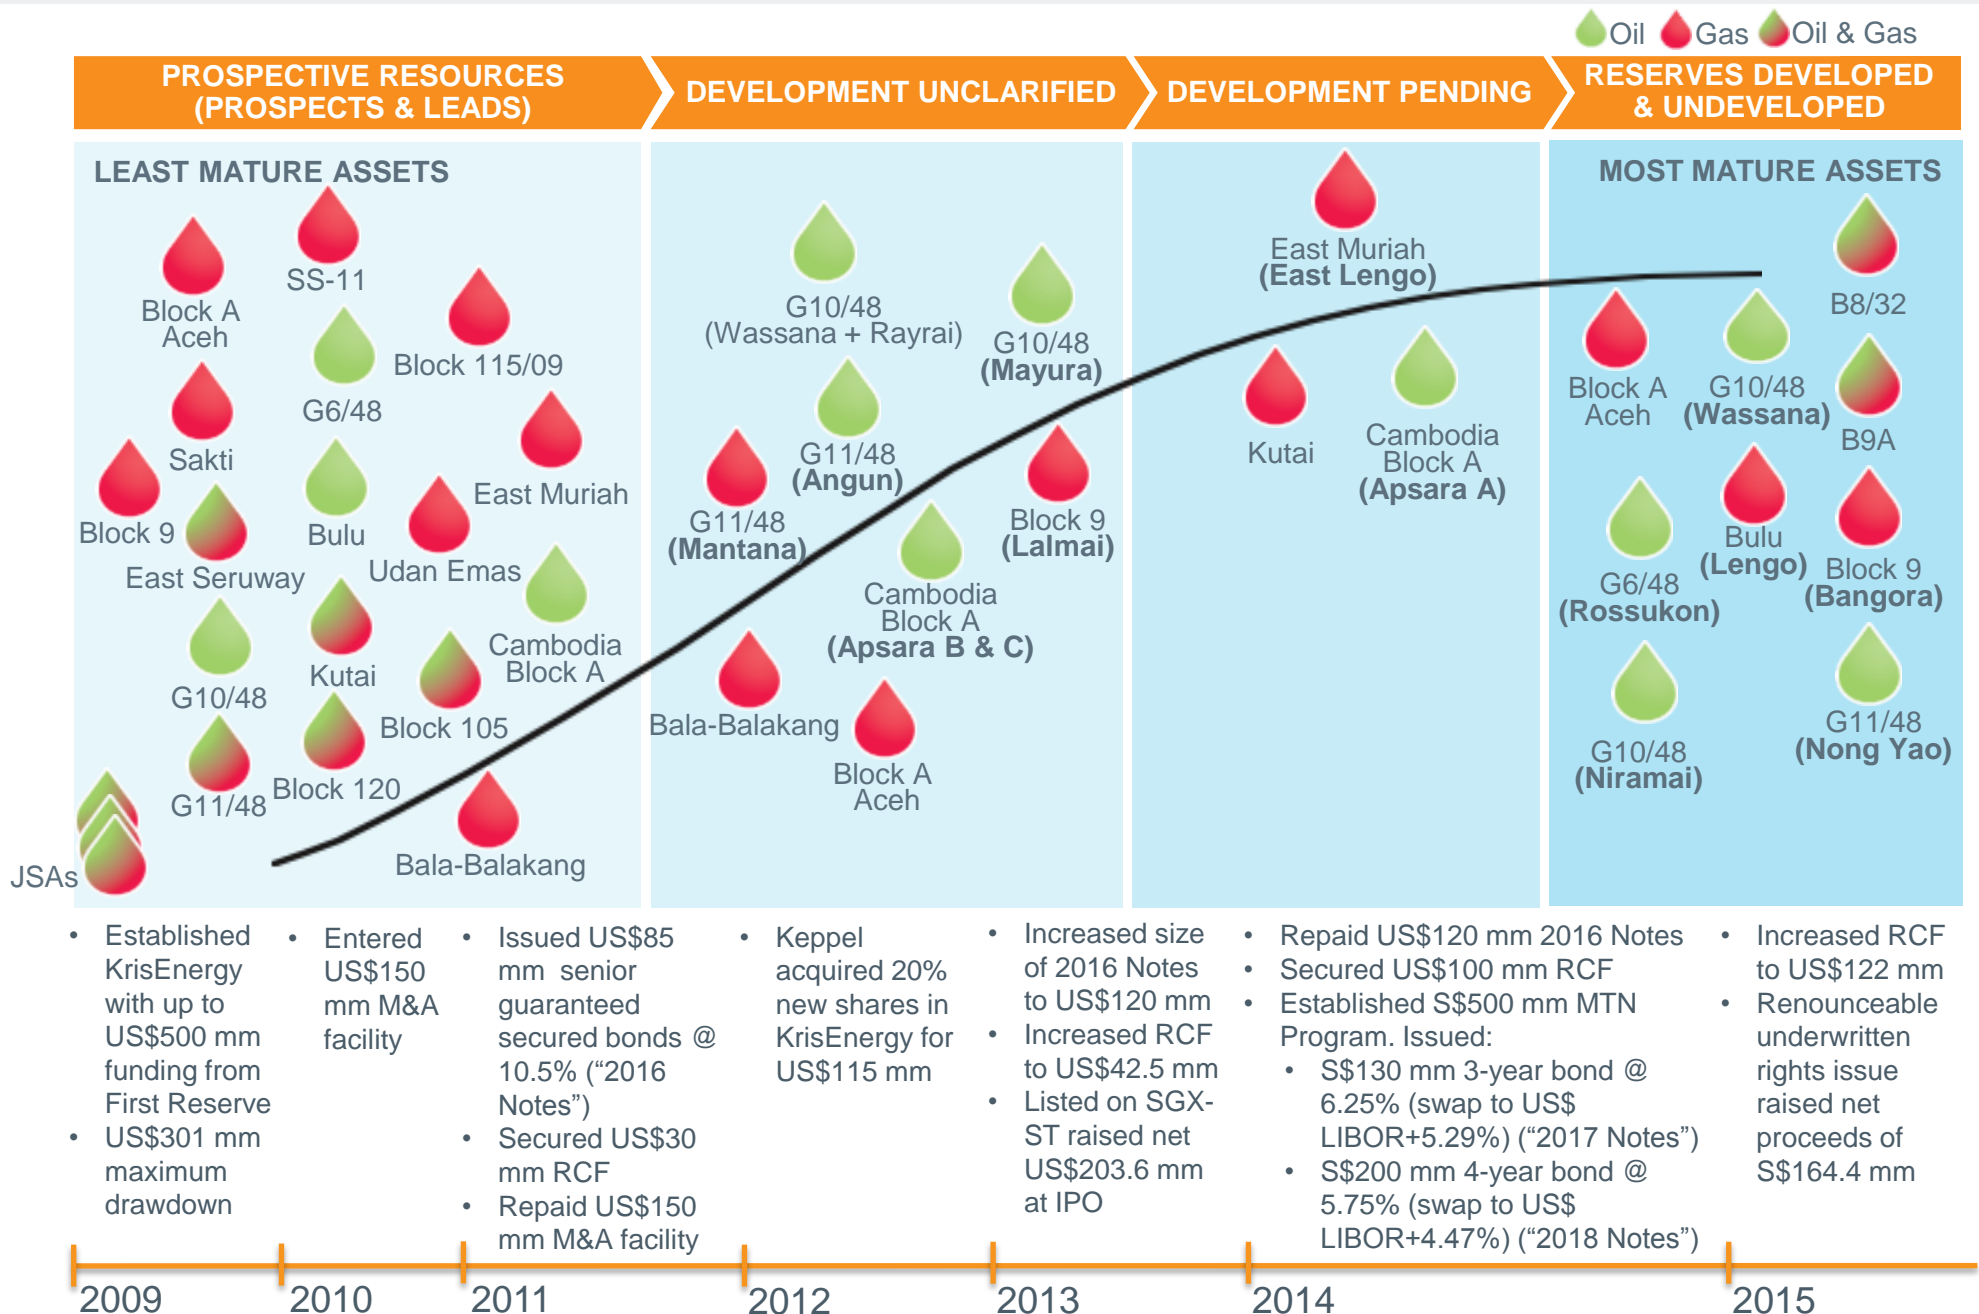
Oil Gas Oil & Gas

PROSPECTIVE RESOURCES (PROSPECTS & LEADS)

DEVELOPMENT UNCLARIFIED

DEVELOPMENT PENDING

RESERVES DEVELOPED & UNDEVELOPED

LEAST MATURE ASSETS

Block A Aceh
SS-11
G6/48
Block 115/09
Sakti
Bulu
East Muriah
Block 9
East Seruway
Udan Emas
Cambodia Block A
G10/48
Kutai
Block 105
G11/48
Block 120
Bala-Balakang
JSAs

G10/48 (Wassana + Rayrai)
G10/48 (Mayura)
G11/48 (Angun)
G11/48 (Mantana)
Block 9 (Lalmai)
Cambodia Block A (Apsara B & C)
Bala-Balakang
Block A Aceh

East Muriah (East Lengo)
Kutai
Cambodia Block A (Apsara A)

MOST MATURE ASSETS

B8/32
Block A Aceh
G10/48 (Wassana)
B9A
Bulu (Lengo)
G6/48 (Rossukon)
Block 9 (Bangora)
G10/48 (Niramai)
G11/48 (Nong Yao)

• Established KrisEnergy with up to US$500 mm funding from First Reserve
• US$301 mm maximum drawdown

• Entered US$150 mm M&A facility

• Issued US$85 mm senior guaranteed secured bonds @ 10.5% ("2016 Notes")
• Secured US$30 mm RCF
• Repaid US$150 mm M&A facility

• Keppel acquired 20% new shares in KrisEnergy for US$115 mm

• Increased size of 2016 Notes to US$120 mm
• Increased RCF to US$42.5 mm
• Listed on SGX-ST raised net US$203.6 mm at IPO

• Repaid US$120 mm 2016 Notes
• Secured US$100 mm RCF
• Established S$500 mm MTN Program. Issued:
• S$130 mm 3-year bond @ 6.25% (swap to US$ LIBOR+5.29%) ("2017 Notes")
• S$200 mm 4-year bond @ 5.75% (swap to US$ LIBOR+4.47%) ("2018 Notes")

• Increased RCF to US$122 mm
• Renounceable underwritten rights issue raised net proceeds of S$164.4 mm

2009 2010 2011 2012 2013 2014 2015